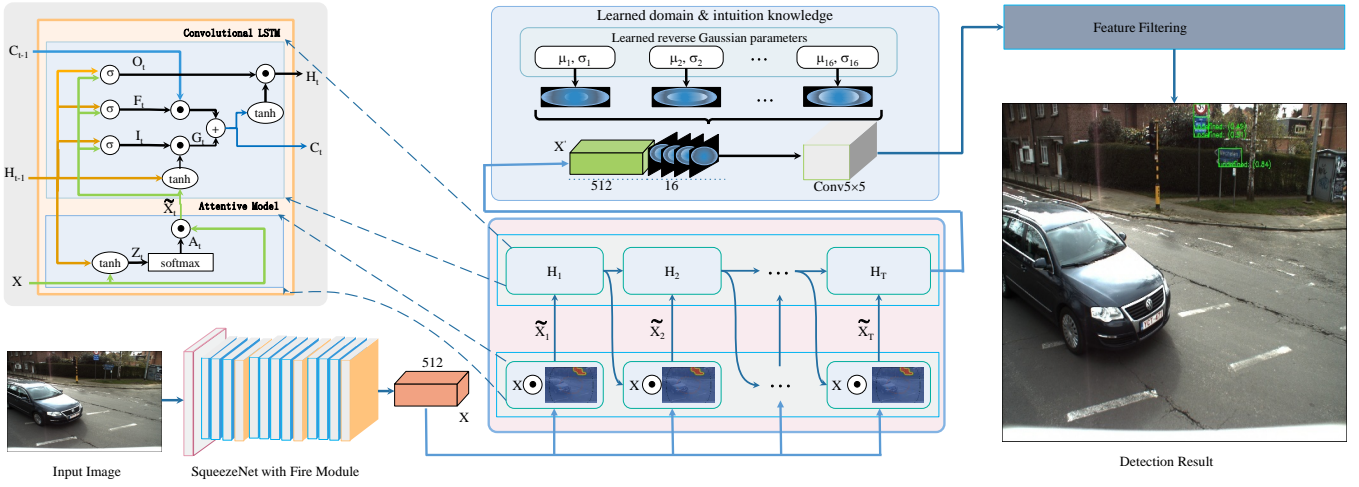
Convolutional LSTM

$C_{t-1}$

$\sigma$ $O_t$

$\odot$ $H_t$

$\sigma$ $F_t$

$\odot$ $+$ tanh

$\sigma$ $I_t$

$\odot$ $G_t$ $C_t$

$H_{t-1}$ tanh

$\tilde{X}_t$ Attentive Model

$\odot$ $A_t$

tanh $Z_t$ softmax

X

Learned domain & intuition knowledge

Learned reverse Gaussian parameters

$\mu_1, \sigma_1$ $\mu_2, \sigma_2$ … $\mu_{16}, \sigma_{16}$

…

X'

512 16

Conv5×5

Feature Filtering

$H_1$ $H_2$ … $H_T$

$\tilde{X}_1$ $\tilde{X}_2$ $\tilde{X}_T$

$X\odot$ $X\odot$ … $X\odot$

512

X

Input Image

SqueezeNet with Fire Module

Detection Result